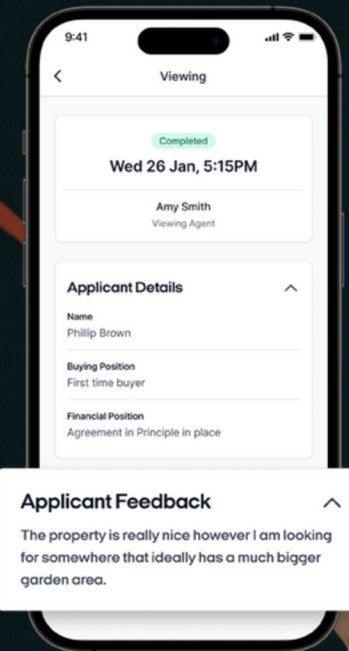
9:41

Viewing

Completed

Wed 26 Jan, 5:15PM

Amy Smith

Viewing Agent

Applicant Details

Name

Phillip Brown

Buying Position

First time buyer

Financial Position

Agreement in Principle in place

Applicant Feedback

The property is really nice however I am looking for somewhere that ideally has a much bigger garden area.